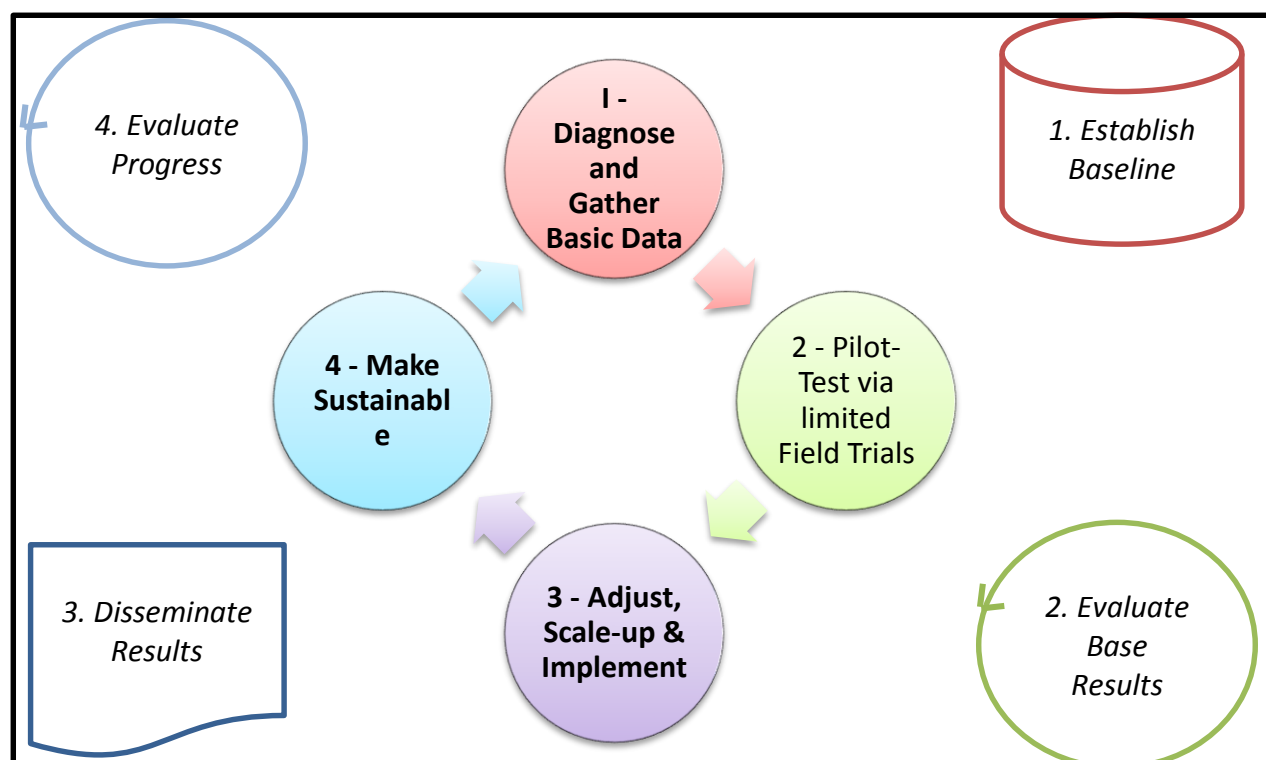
4. Evaluate Progress

I - Diagnose and Gather Basic Data

1. Establish Baseline

4 - Make Sustainabl e

2 - Pilot-Test via limited Field Trials

3 - Adjust, Scale-up & Implement

3. Disseminate Results

2. Evaluate Base Results